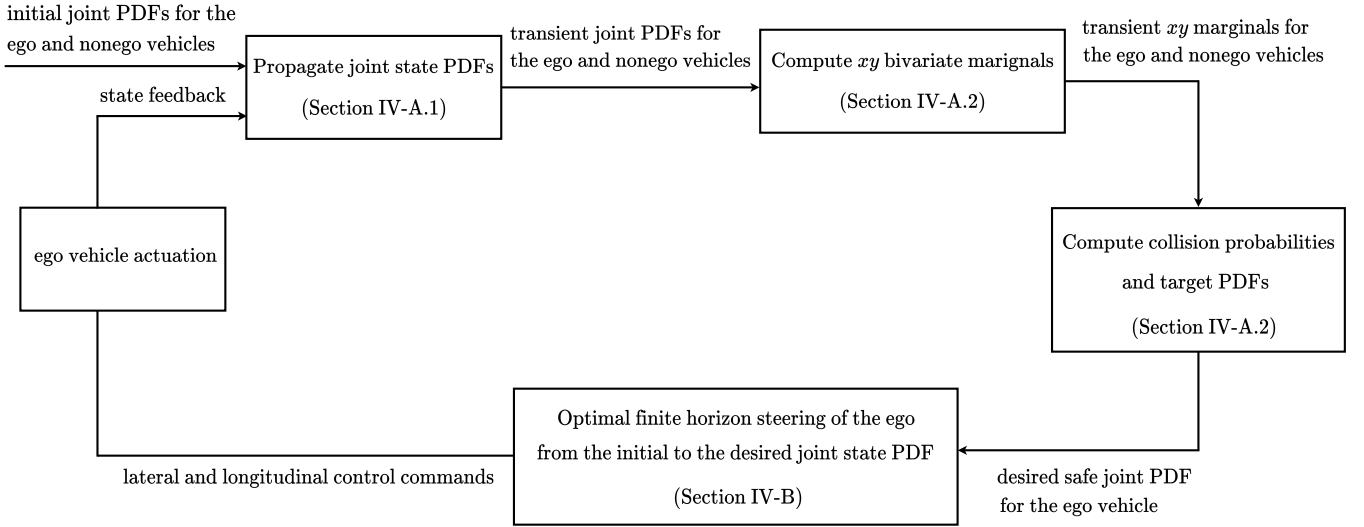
initial joint PDFs for the ego and nonego vehicles

state feedback

Propagate joint state PDFs

(Section IV-A.1)

transient joint PDFs for the ego and nonego vehicles

Compute $xy$ bivariate marignals

(Section IV-A.2)

transient $xy$ marginals for the ego and nonego vehicles

ego vehicle actuation

Compute collision probabilities and target PDFs

(Section IV-A.2)

Optimal finite horizon steering of the ego from the initial to the desired joint state PDF

(Section IV-B)

lateral and longitudinal control commands

desired safe joint PDF for the ego vehicle